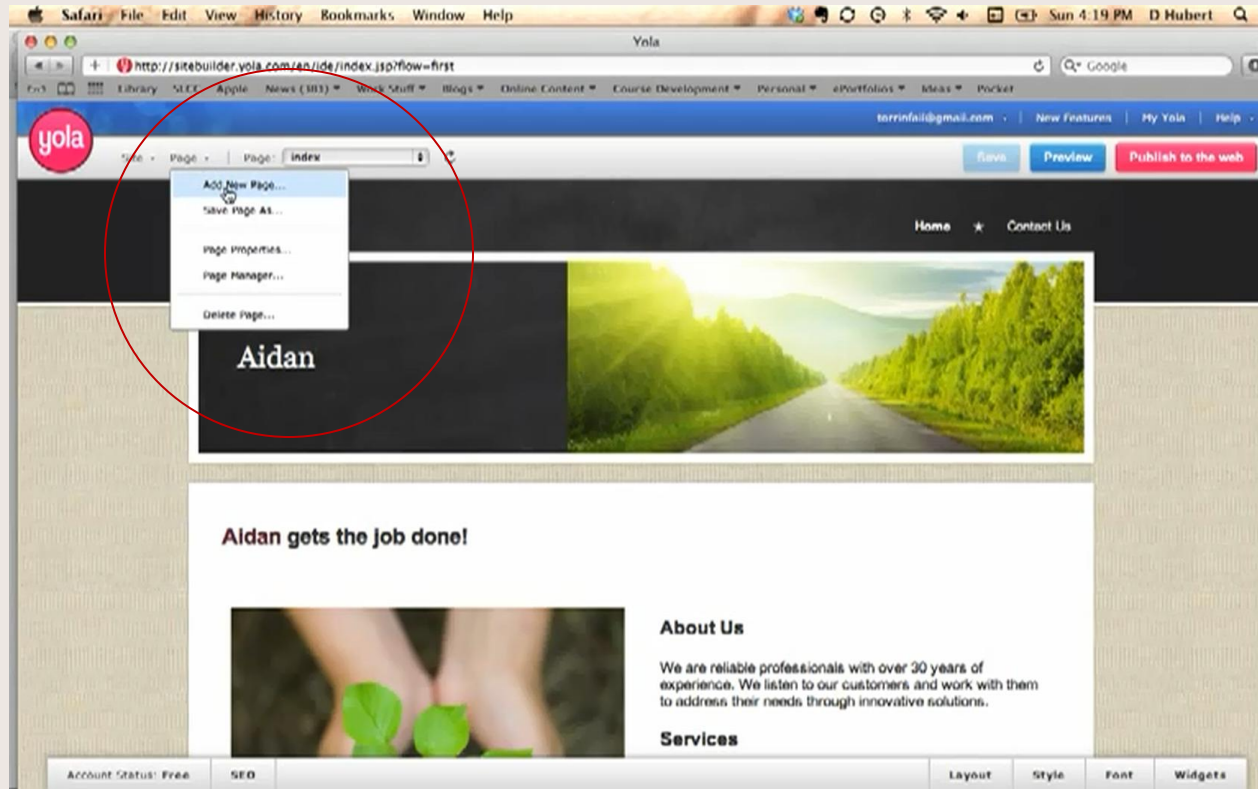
Safari File Edit View History Bookmarks Window Help

Sun 4:19 PM D Hubert

Yola

http://sitebuilder.yola.com/en/ide/index.jsp?flow=first

Google

Library SLCC Apple News (303) Work Stuff Blogs Online Content Course Development Personal ePortfolios Ideas Pocket

yola

torrinfail@gmail.com New Features My Yola Help

Site Page Page: index

Save Preview Publish to the web

Add New Page...
Save Page As...
Page Properties...
Page Manager...
Delete Page...

Home ★ Contact Us

Aidan

Aidan gets the job done!

About Us

We are reliable professionals with over 30 years of experience. We listen to our customers and work with them to address their needs through innovative solutions.

Services

Account Status: Free SEO Layout Style Font Widgets